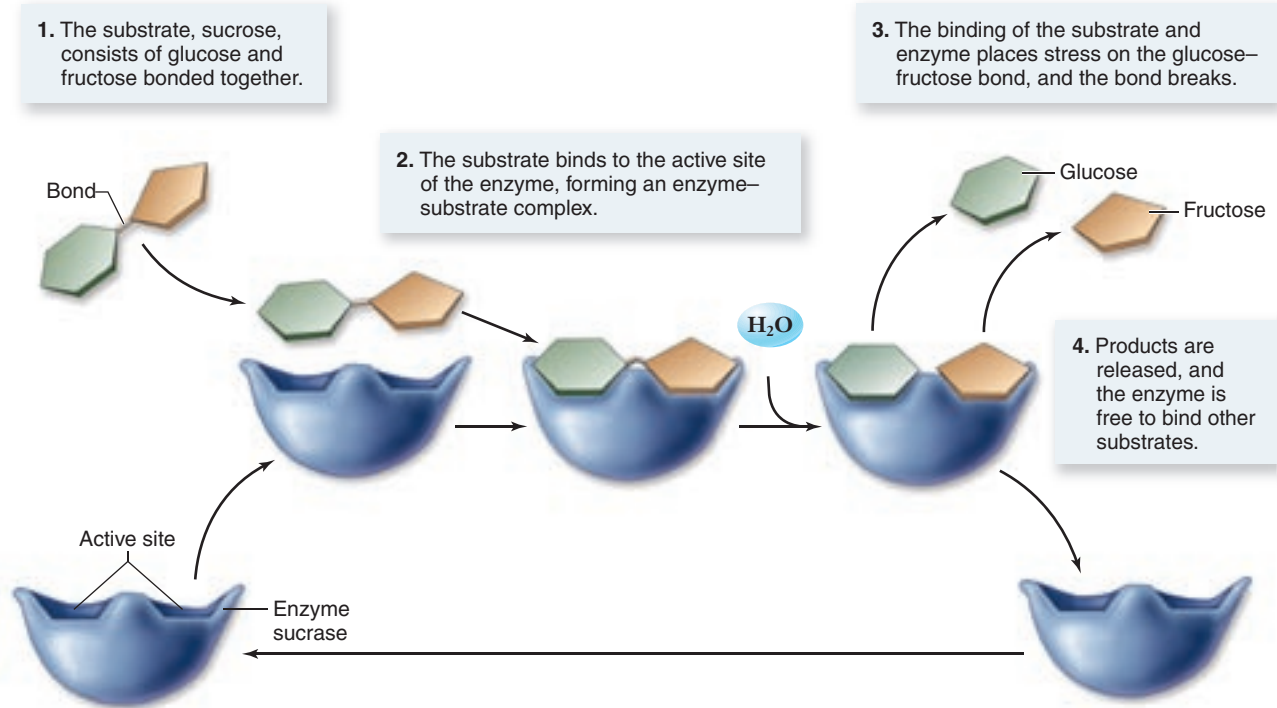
1. The substrate, sucrose, consists of glucose and fructose bonded together.

3. The binding of the substrate and enzyme places stress on the glucose–fructose bond, and the bond breaks.

2. The substrate binds to the active site of the enzyme, forming an enzyme–substrate complex.

Bond

Glucose

Fructose

$H_2O$

4. Products are released, and the enzyme is free to bind other substrates.

Active site

Enzyme sucrase